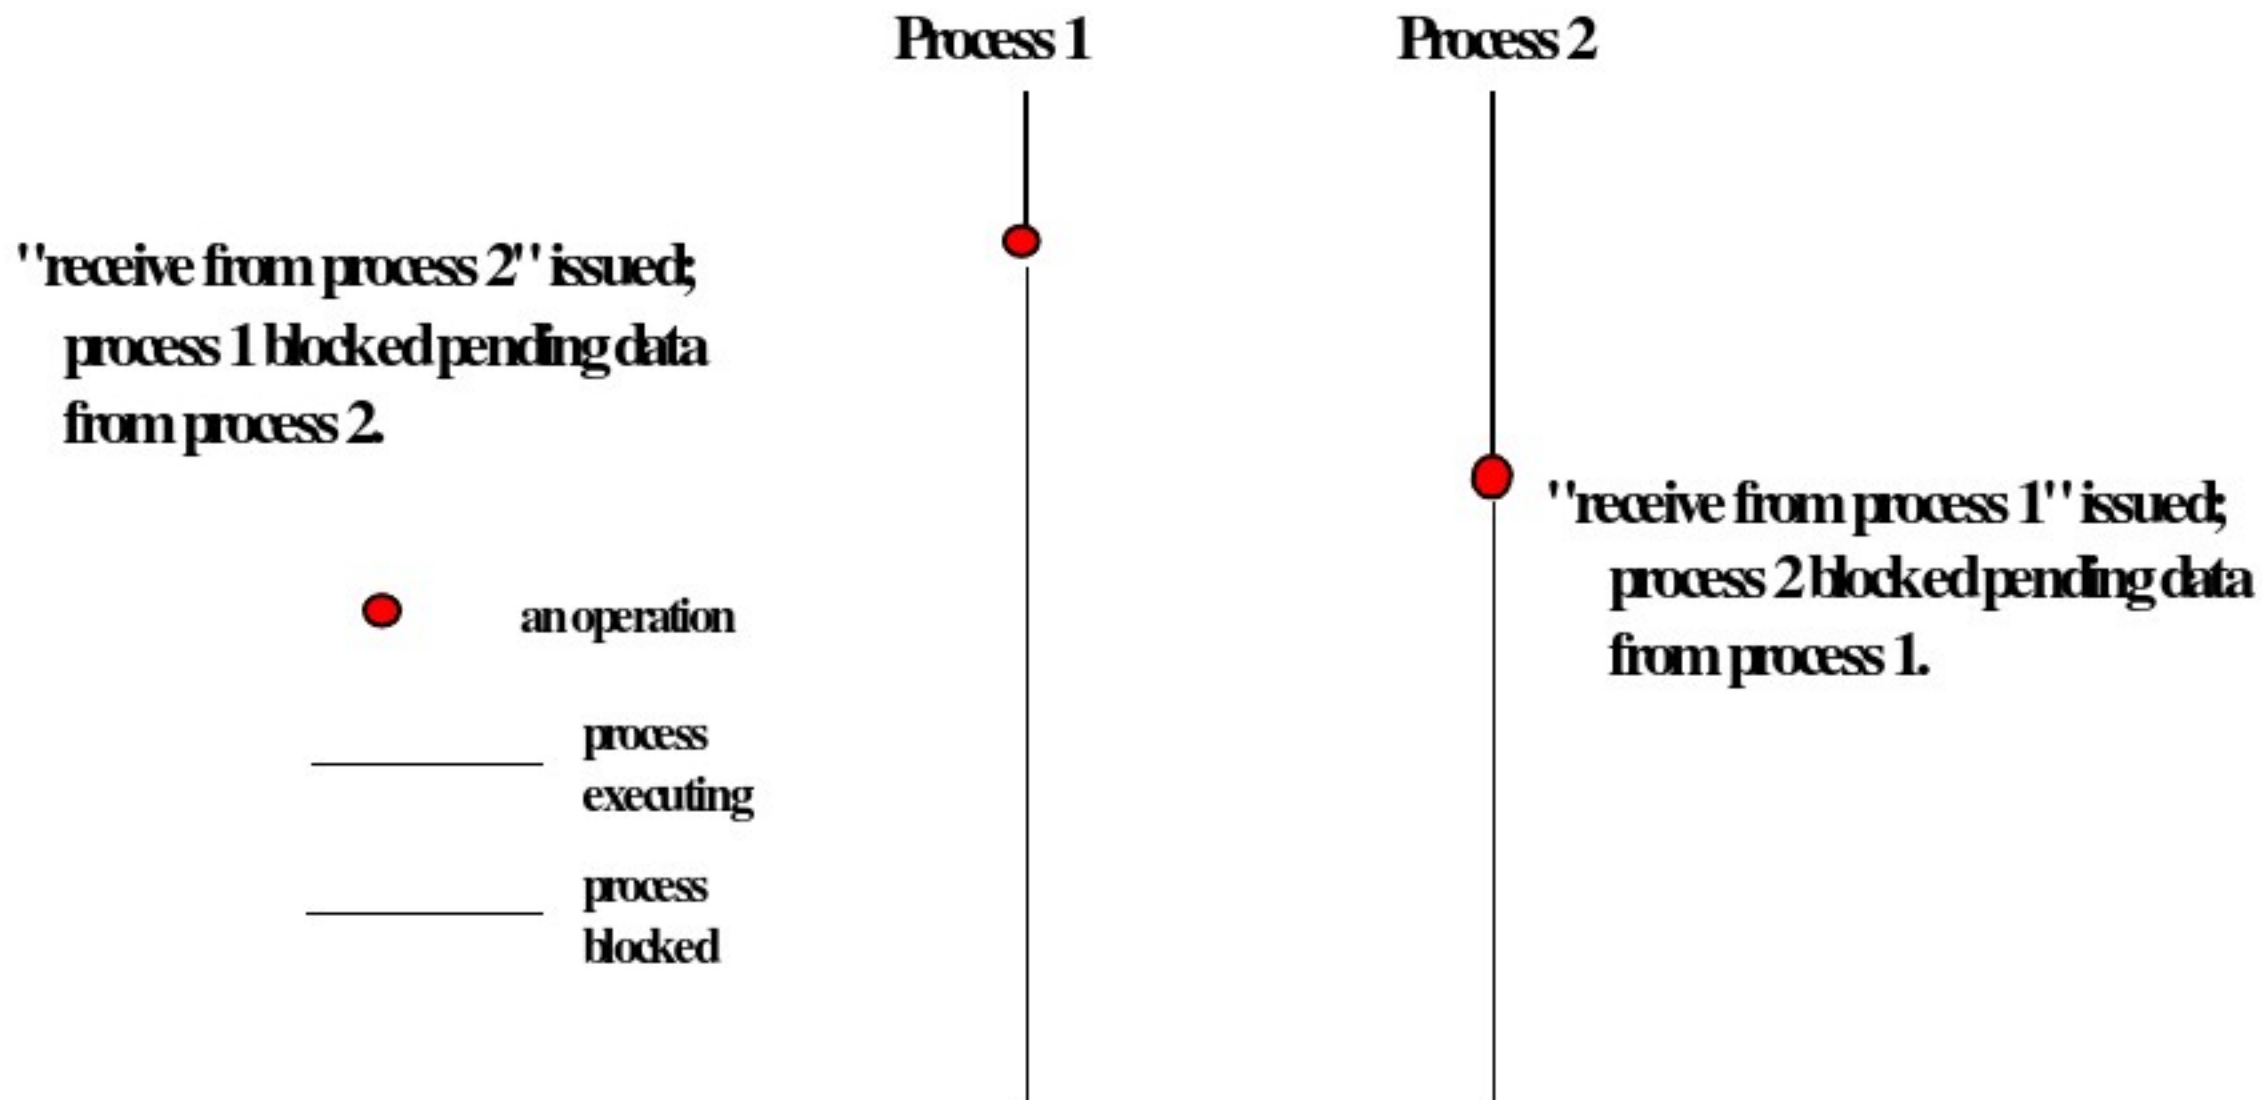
Process 1

Process 2

"receive from process 2" issued; process 1 blocked pending data from process 2.

"receive from process 1" issued; process 2 blocked pending data from process 1.

an operation

process executing

process blocked